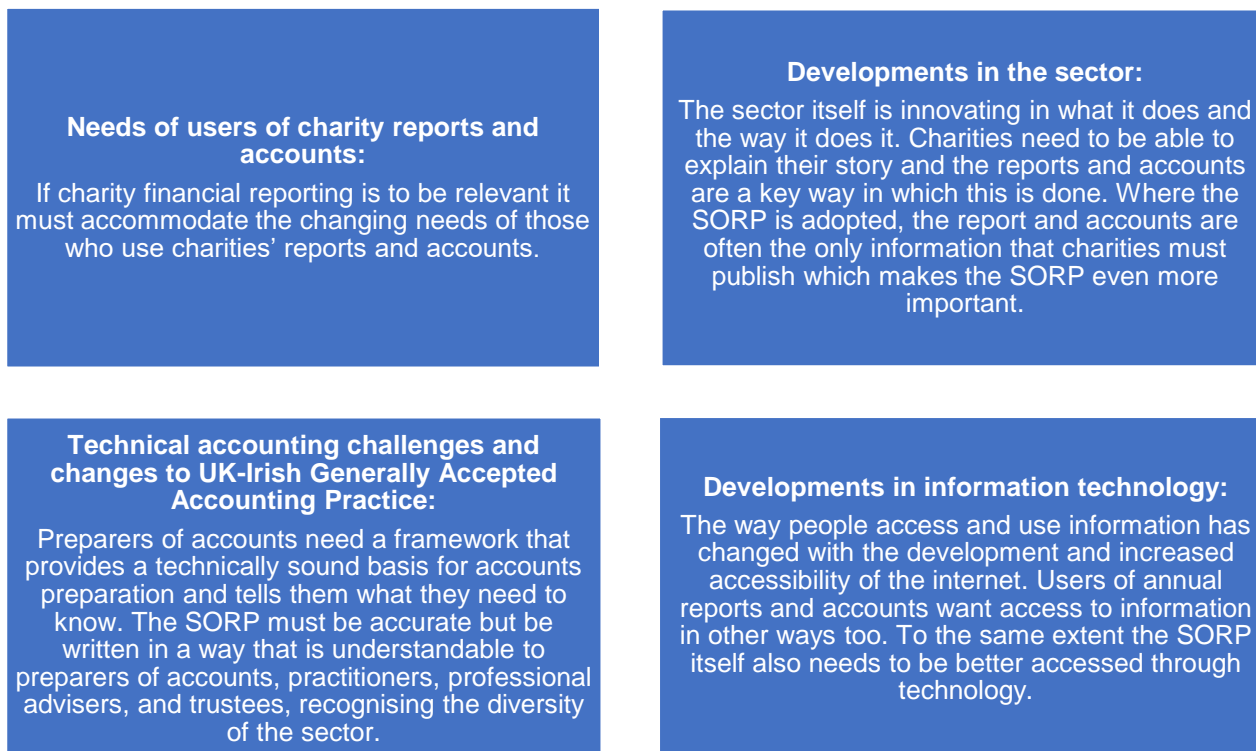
**Needs of users of charity reports and accounts:**

If charity financial reporting is to be relevant it must accommodate the changing needs of those who use charities' reports and accounts.

**Developments in the sector:**

The sector itself is innovating in what it does and the way it does it. Charities need to be able to explain their story and the reports and accounts are a key way in which this is done. Where the SORP is adopted, the report and accounts are often the only information that charities must publish which makes the SORP even more important.

**Technical accounting challenges and changes to UK-Irish Generally Accepted Accounting Practice:**

Preparers of accounts need a framework that provides a technically sound basis for accounts preparation and tells them what they need to know. The SORP must be accurate but be written in a way that is understandable to preparers of accounts, practitioners, professional advisers, and trustees, recognising the diversity of the sector.

**Developments in information technology:**

The way people access and use information has changed with the development and increased accessibility of the internet. Users of annual reports and accounts want access to information in other ways too. To the same extent the SORP itself also needs to be better accessed through technology.